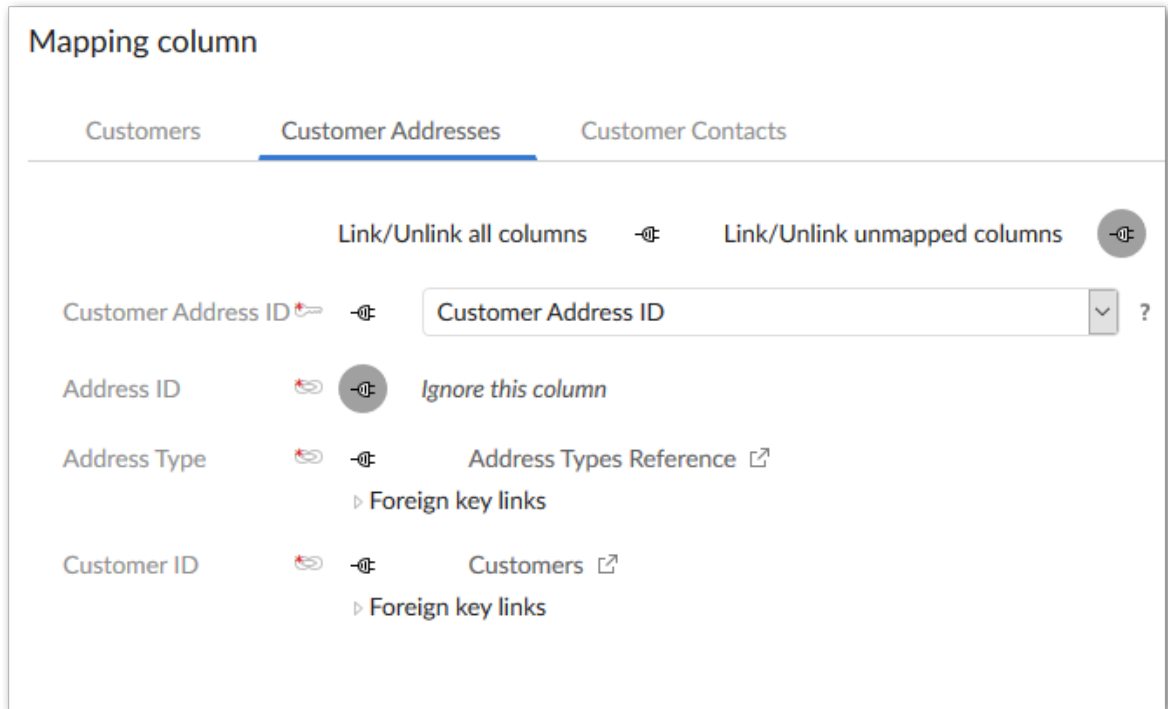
Mapping column

Customers

Customer Addresses

Customer Contacts

Link/Unlink all columns

Link/Unlink unmapped columns

Customer Address ID

Customer Address ID

?

Address ID

Ignore this column

Address Type

Address Types Reference

▹ Foreign key links

Customer ID

Customers

▹ Foreign key links